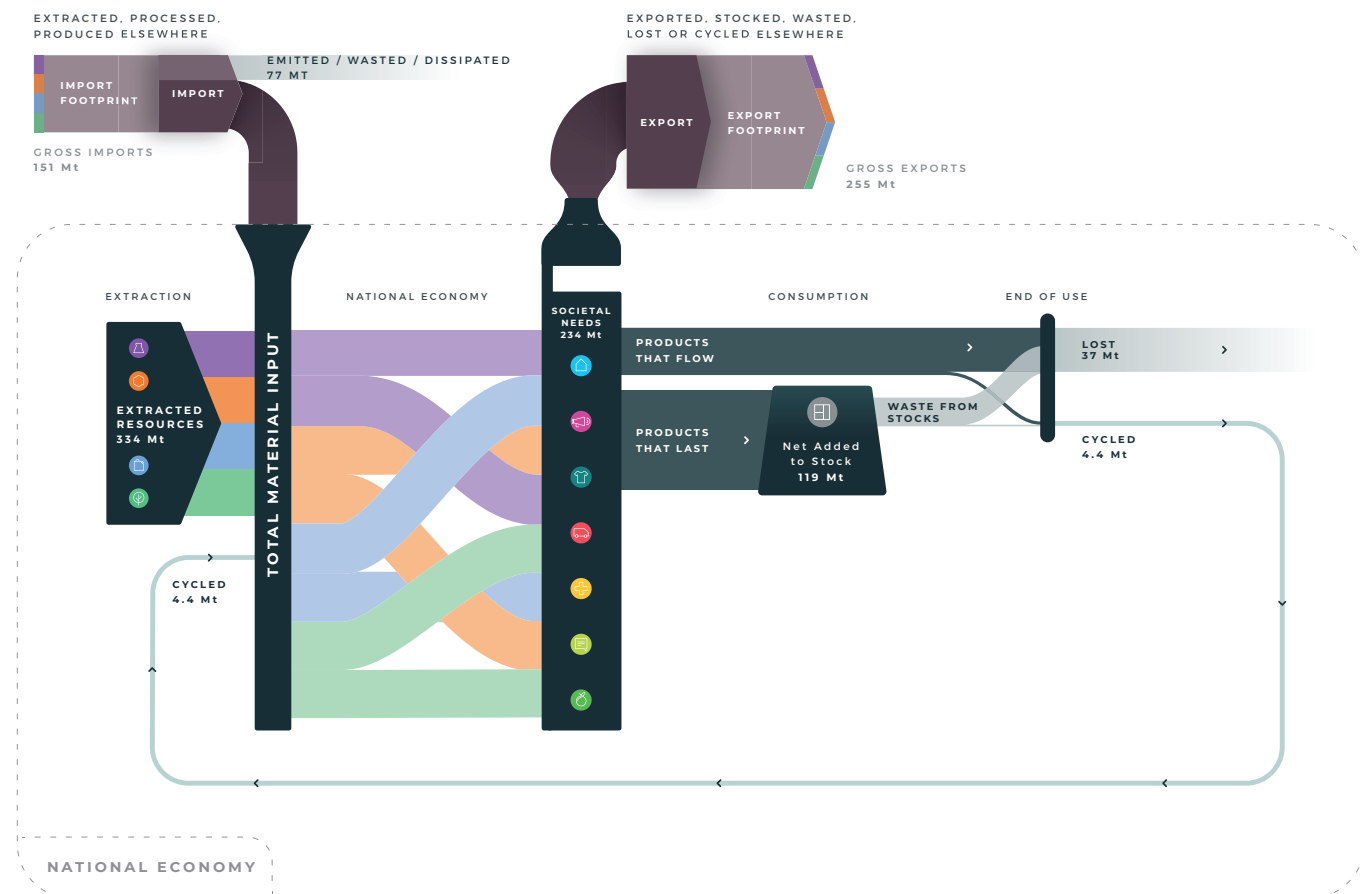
EXTRACTED, PROCESSED, PRODUCED ELSEWHERE

IMPORT FOOTPRINT

IMPORT

EMITTED / WASTED / DISSIPATED
77 MT

GROSS IMPORTS
151 Mt

EXPORTED, STOCKED, WASTED, LOST OR CYCLED ELSEWHERE

EXPORT

EXPORT FOOTPRINT

GROSS EXPORTS
255 Mt

EXTRACTION

NATIONAL ECONOMY

CONSUMPTION

END OF USE

EXTRACTED RESOURCES
334 Mt

TOTAL MATERIAL INPUT

SOCIETAL NEEDS
234 Mt

PRODUCTS THAT FLOW

PRODUCTS THAT LAST

Net Added to Stock
119 Mt

WASTE FROM STOCKS

LOST
37 Mt

CYCLED
4.4 Mt

CYCLED
4.4 Mt

NATIONAL ECONOMY